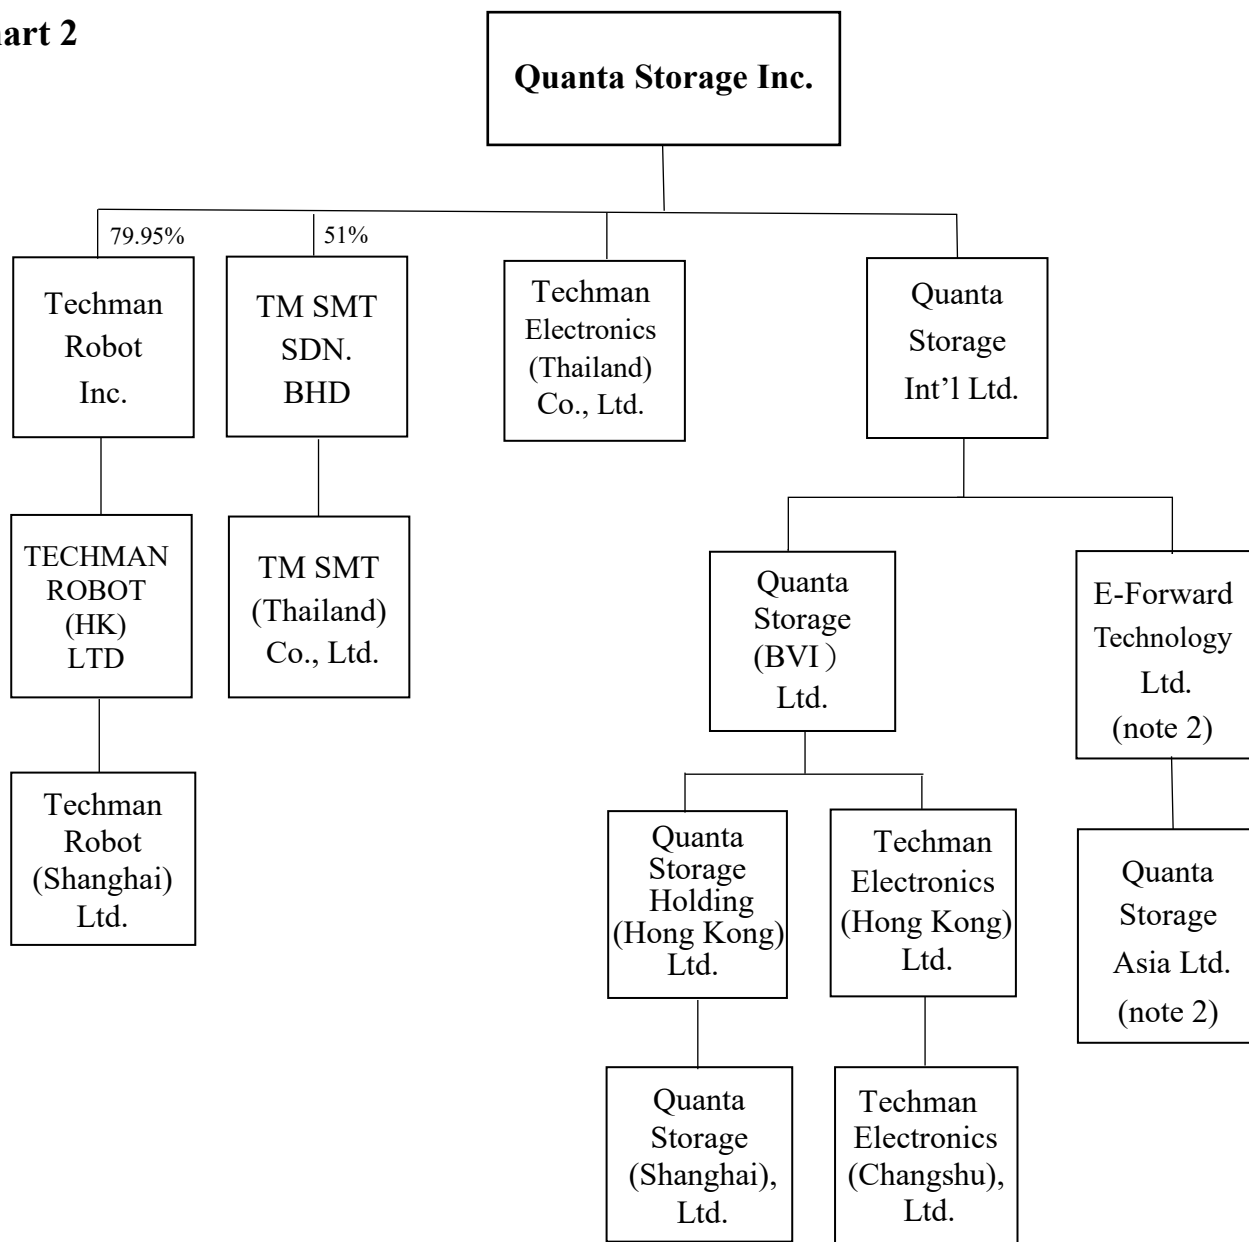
art 2

Quanta Storage Inc.

79.95%

Techman Robot Inc.

51%

TM SMT SDN. BHD

Techman Electronics (Thailand) Co., Ltd.

Quanta Storage Int'l Ltd.

TECHMAN ROBOT (HK) LTD

TM SMT (Thailand) Co., Ltd.

Quanta Storage (BVI) Ltd.

E-Forward Technology Ltd. (note 2)

Techman Robot (Shanghai) Ltd.

Quanta Storage Holding (Hong Kong) Ltd.

Techman Electronics (Hong Kong) Ltd.

Quanta Storage Asia Ltd. (note 2)

Quanta Storage (Shanghai), Ltd.

Techman Electronics (Changshu), Ltd.